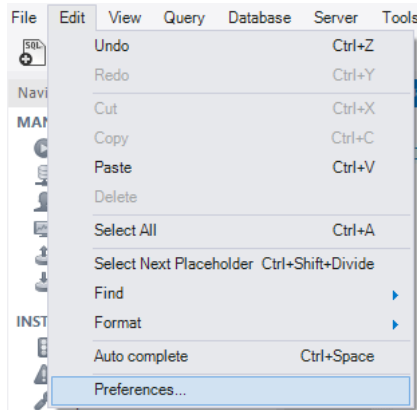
File Edit View Query Database Server Tools

SQL

Navi

MAN

INST

| | |
|---|---|
| Undo | Ctrl+Z |
| Redo | Ctrl+Y |
| Cut | Ctrl+X |
| Copy | Ctrl+C |
| Paste | Ctrl+V |
| Delete | |
| Select All | Ctrl+A |
| Select Next Placeholder | Ctrl+Shift+Divide |
| Find | |
| Format | |
| Auto complete | Ctrl+Space |
| Preferences... | |